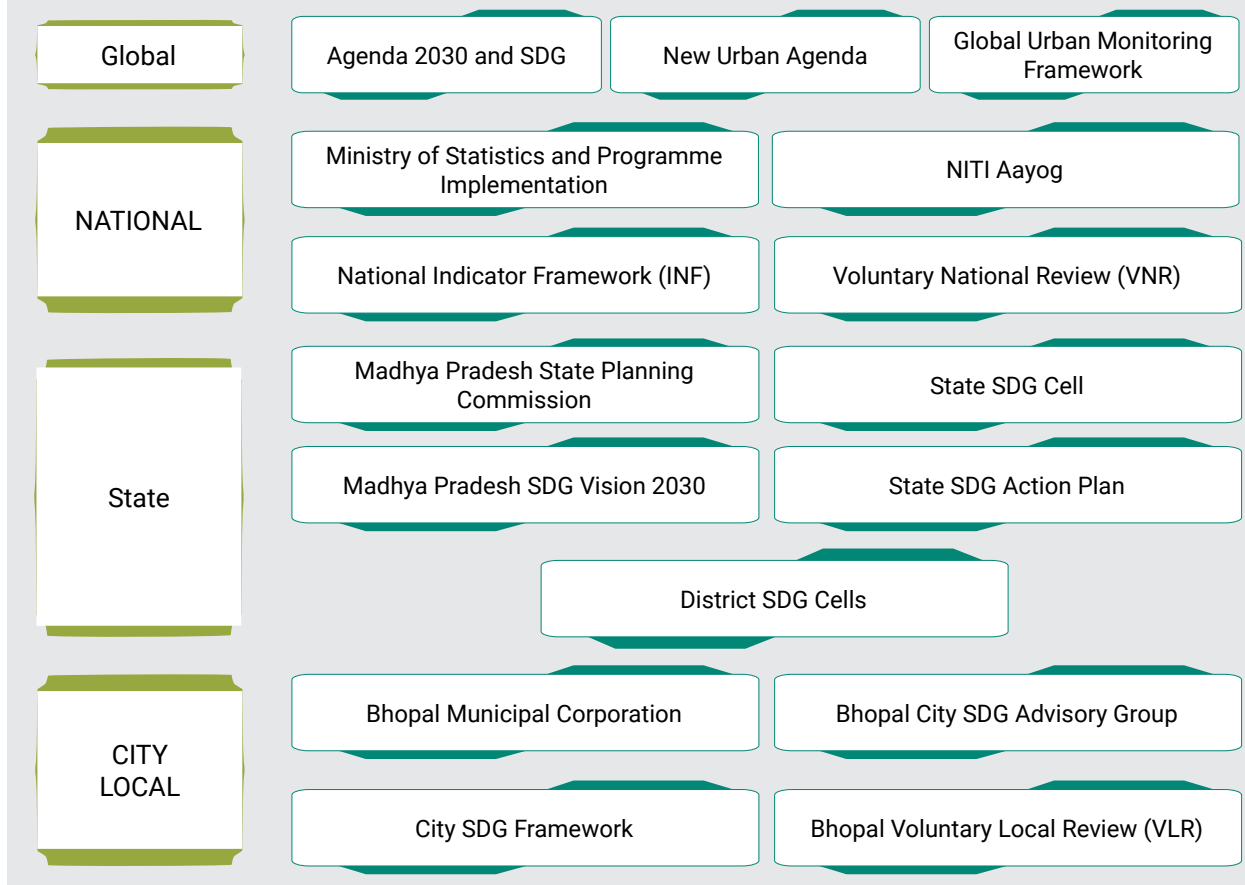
Global

Agenda 2030 and SDG

New Urban Agenda

Global Urban Monitoring Framework

NATIONAL

Ministry of Statistics and Programme Implementation

NITI Aayog

National Indicator Framework (INF)

Voluntary National Review (VNR)

State

Madhya Pradesh State Planning Commission

State SDG Cell

Madhya Pradesh SDG Vision 2030

State SDG Action Plan

District SDG Cells

CITY LOCAL

Bhopal Municipal Corporation

Bhopal City SDG Advisory Group

City SDG Framework

Bhopal Voluntary Local Review (VLR)